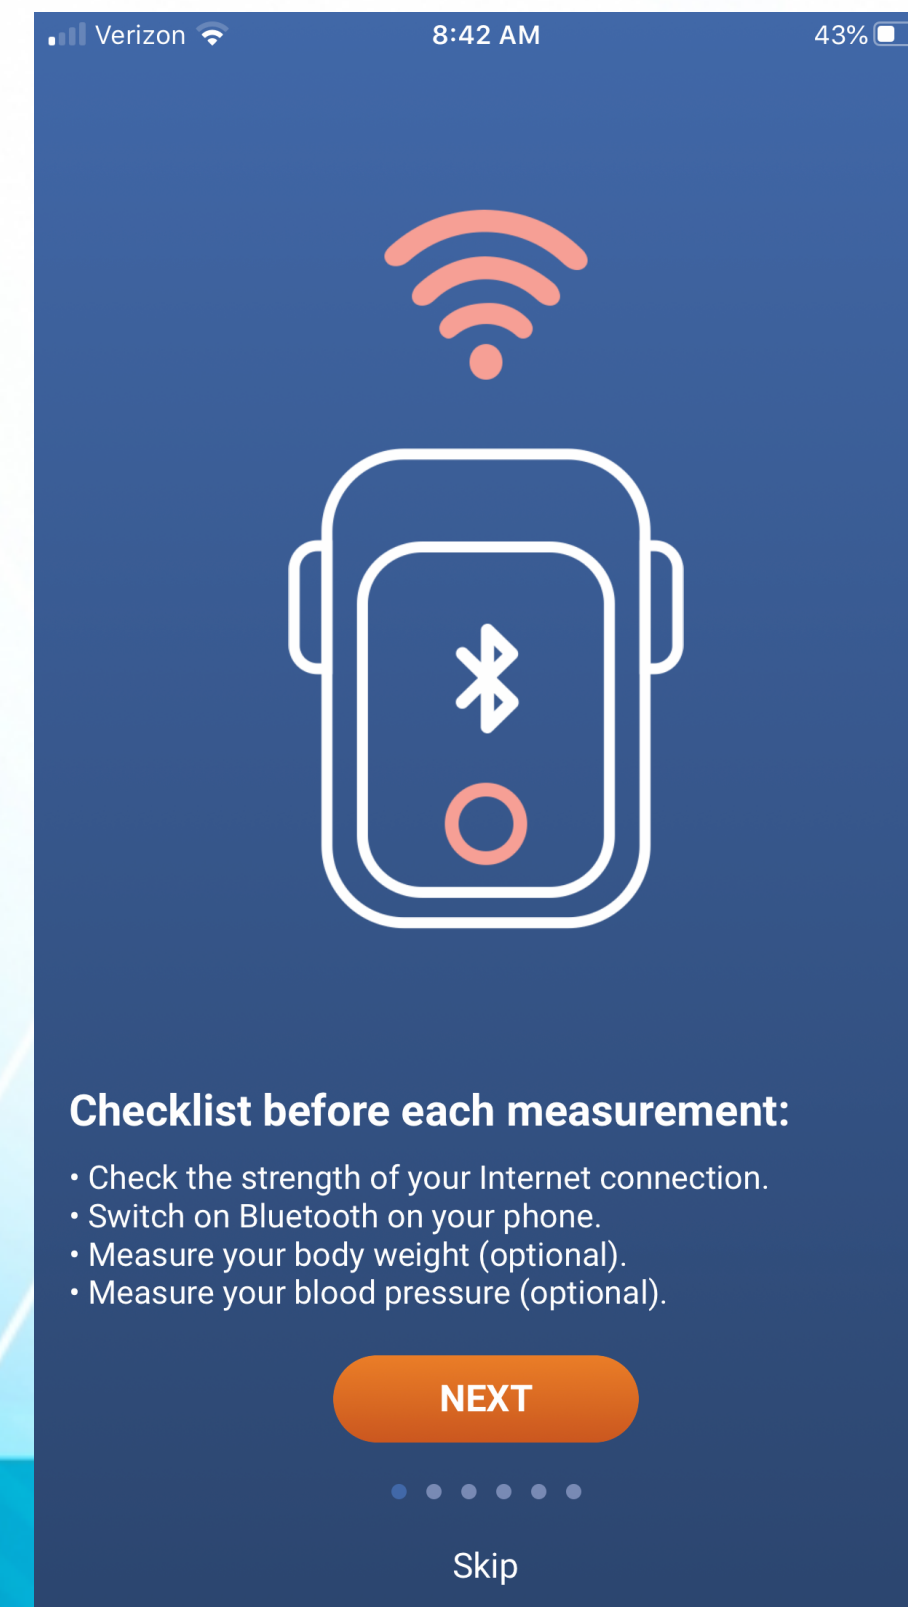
Verizon 8:42 AM 43%

Checklist before each measurement:

• Check the strength of your Internet connection.
• Switch on Bluetooth on your phone.
• Measure your body weight (optional).
• Measure your blood pressure (optional).

NEXT

Skip